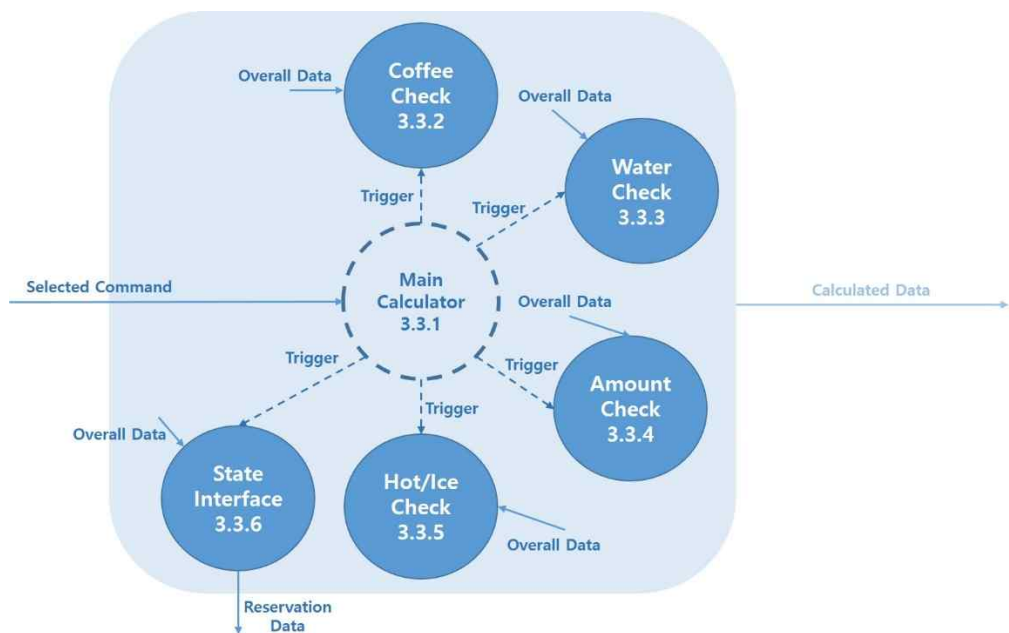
Overall Data

Coffee Check 3.3.2

Overall Data

Water Check 3.3.3

Trigger

Trigger

Selected Command

Main Calculator 3.3.1

Overall Data

Calculated Data

Trigger

Trigger

Amount Check 3.3.4

Trigger

Overall Data

State Interface 3.3.6

Hot/Ice Check 3.3.5

Overall Data

Reservation Data